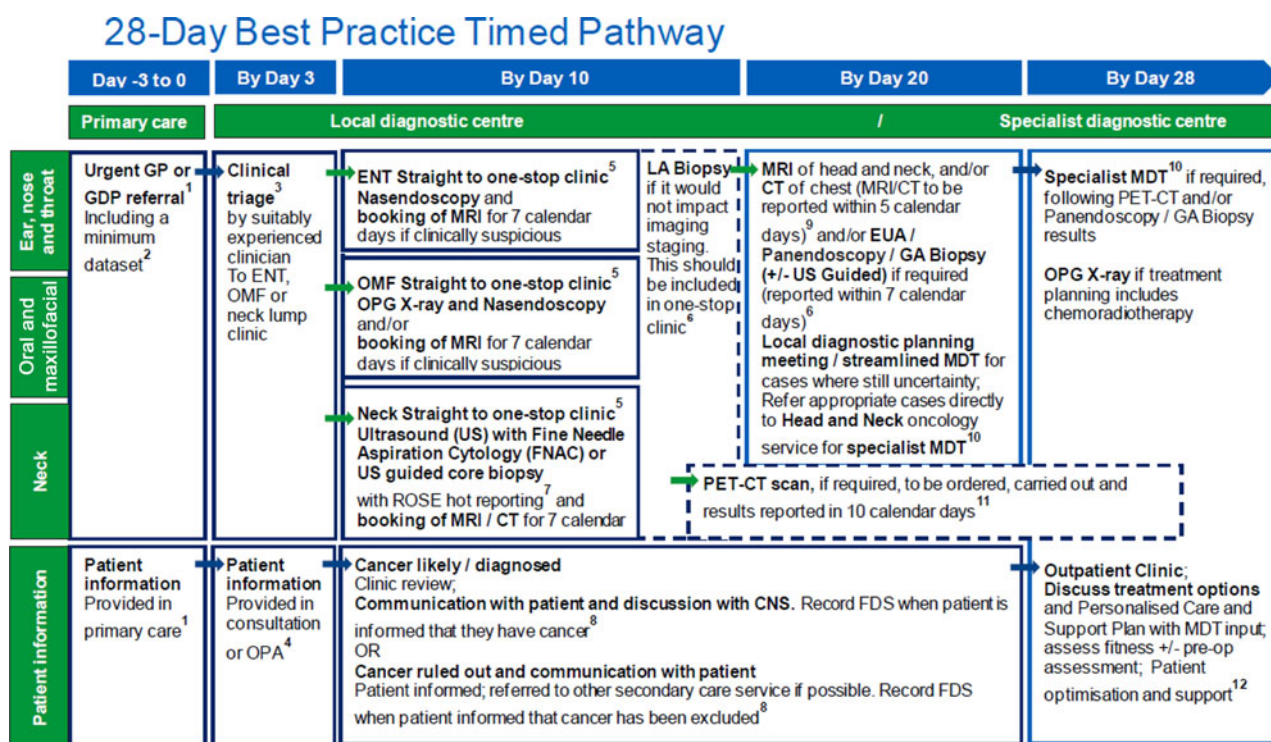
28-Day Best Practice Timed Pathway

Day -3 to 0 | By Day 3 | By Day 10 | By Day 20 | By Day 28

Primary care | Local diagnostic centre / Specialist diagnostic centre

Ear, nose and throat

Oral and maxillofacial

Neck

Urgent GP or GDP referral$^1$ Including a minimum dataset$^2$

Clinical triage$^3$ by suitably experienced clinician To ENT, OMF or neck lump clinic

ENT Straight to one-stop clinic$^5$ Nasendoscopy and booking of MRI for 7 calendar days if clinically suspicious

OMF Straight to one-stop clinic$^5$ OPG X-ray and Nasendoscopy and/or booking of MRI for 7 calendar days if clinically suspicious

Neck Straight to one-stop clinic$^5$ Ultrasound (US) with Fine Needle Aspiration Cytology (FNAC) or US guided core biopsy with ROSE hot reporting$^7$ and booking of MRI / CT for 7 calendar

LA Biopsy if it would not impact imaging staging. This should be included in one-stop clinic$^6$

MRI of head and neck, and/or CT of chest (MRI/CT to be reported within 5 calendar days)$^9$ and/or EUA / Panendoscopy / GA Biopsy (+/- US Guided) if required (reported within 7 calendar days)$^6$
Local diagnostic planning meeting / streamlined MDT for cases where still uncertainty; Refer appropriate cases directly to Head and Neck oncology service for specialist MDT$^{10}$

Specialist MDT$^{10}$ if required, following PET-CT and/or Panendoscopy / GA Biopsy results

OPG X-ray if treatment planning includes chemoradiotherapy

PET-CT scan, if required, to be ordered, carried out and results reported in 10 calendar days$^{11}$

Patient information

Patient information Provided in primary care$^1$

Patient information Provided in consultation or OPA$^4$

Cancer likely / diagnosed
Clinic review;
Communication with patient and discussion with CNS. Record FDS when patient is informed that they have cancer$^8$
OR
Cancer ruled out and communication with patient
Patient informed; referred to other secondary care service if possible. Record FDS when patient informed that cancer has been excluded$^8$

Outpatient Clinic; Discuss treatment options and Personalised Care and Support Plan with MDT input; assess fitness +/- pre-op assessment; Patient optimisation and support$^{12}$